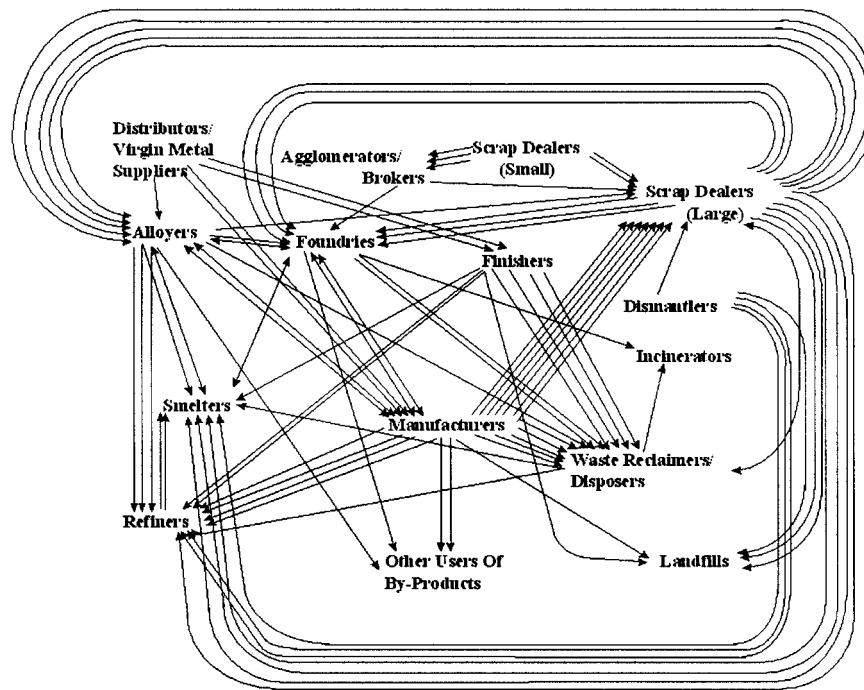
Distributors/ Virgin Metal Suppliers

Agglomerators/ Brokers

Scrap Dealers (Small)

Scrap Dealers (Large)

Alloyers

Foundries

Finishers

Dismantlers

Incinerators

Smelters

Manufacturers

Waste Reclaimers/ Disposers

Refiners

Other Users Of By-Products

Landfills